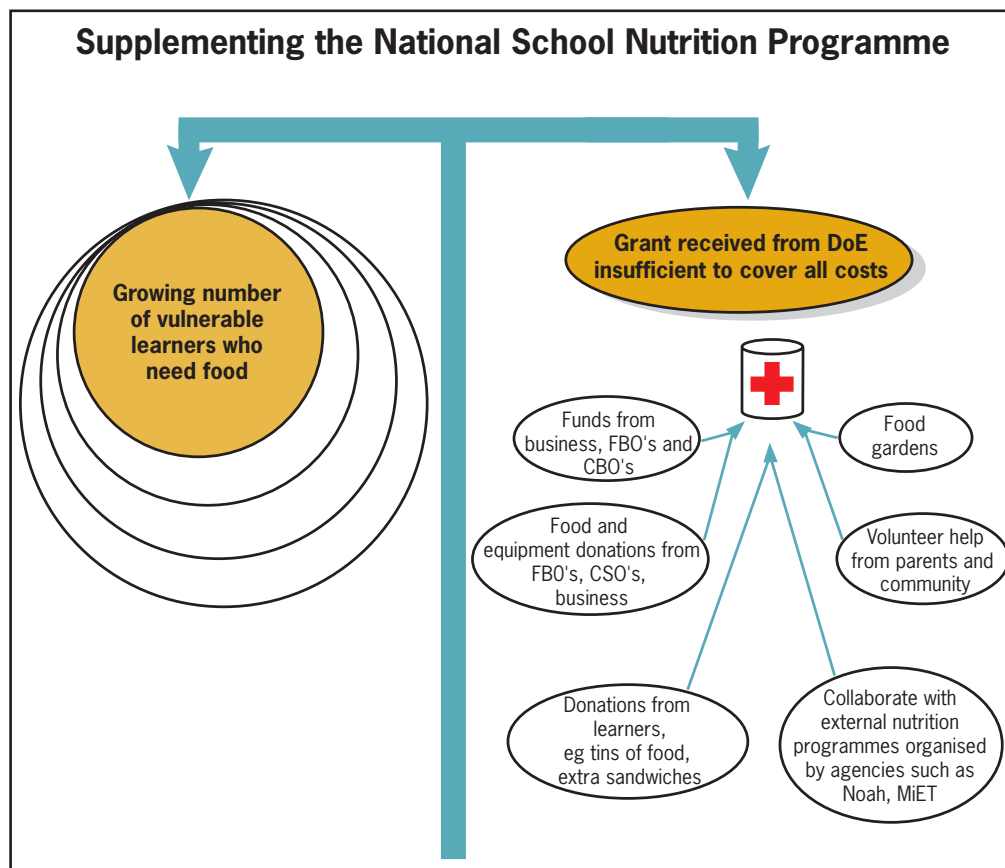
Supplementing the National School Nutrition Programme

Growing number of vulnerable learners who need food

Grant received from DoE insufficient to cover all costs

Funds from business, FBO's and CBO's

Food gardens

Food and equipment donations from FBO's, CSO's, business

Volunteer help from parents and community

Donations from learners, eg tins of food, extra sandwiches

Collaborate with external nutrition programmes organised by agencies such as Noah, MiET